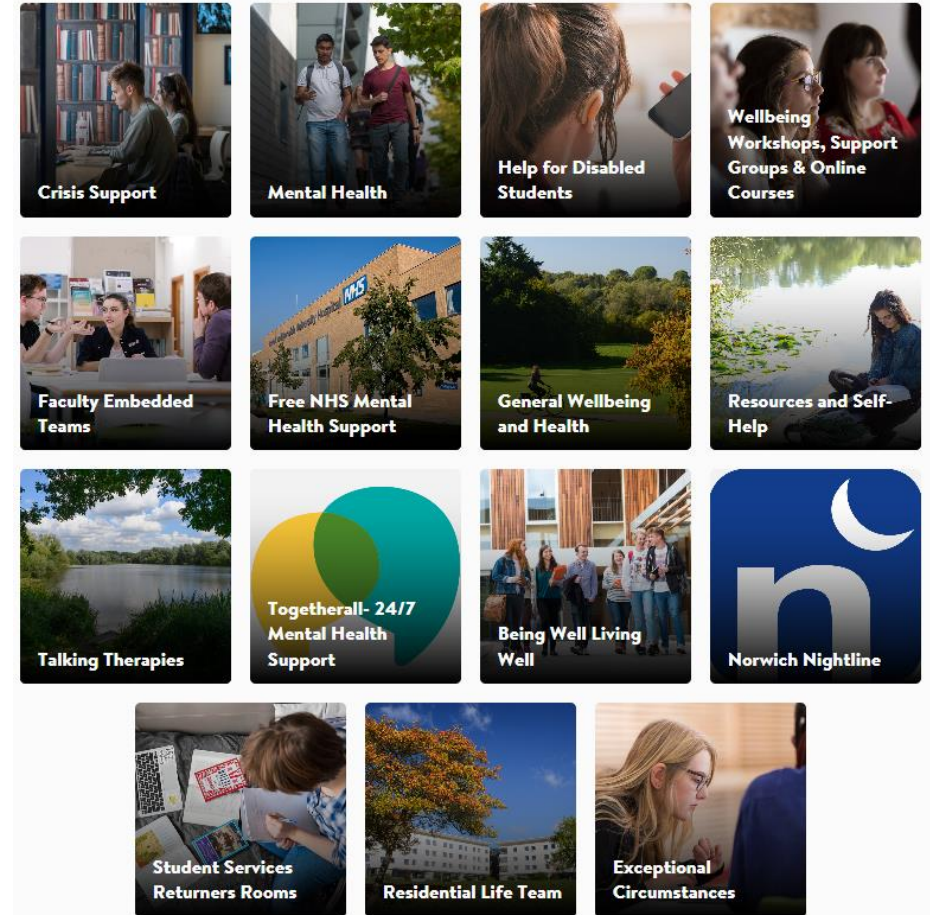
Crisis Support

Mental Health

Help for Disabled Students

Wellbeing Workshops, Support Groups & Online Courses

Faculty Embedded Teams

NHS

Free NHS Mental Health Support

General Wellbeing and Health

Resources and Self-Help

Talking Therapies

Togetherall- 24/7 Mental Health Support

Being Well Living Well

Norwich Nightline

Student Services Returners Rooms

Residential Life Team

Exceptional Circumstances